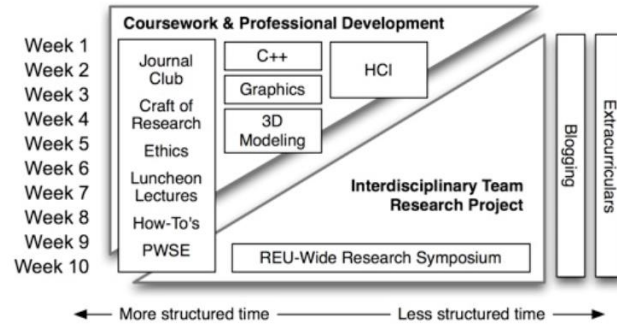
Coursework & Professional Development

Week 1
Week 2
Week 3
Week 4
Week 5
Week 6
Week 7
Week 8
Week 9
Week 10

Journal Club
Craft of Research
Ethics
Luncheon Lectures
How-To's
PWSE

C++
Graphics
3D Modeling

HCI

Interdisciplinary Team Research Project

REU-Wide Research Symposium

Blogging

Extracurriculars

More structured time — Less structured time